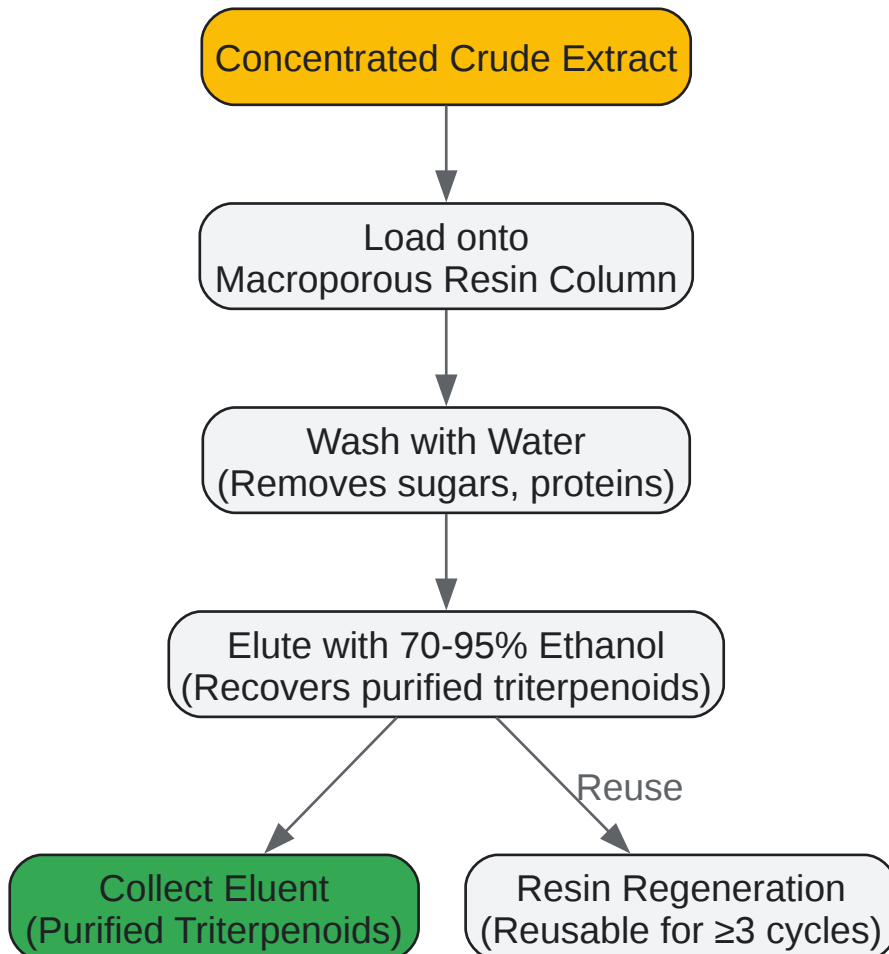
Concentrated Crude Extract

Load onto
Macroporous Resin Column

Wash with Water
(Removes sugars, proteins)

Elute with 70-95% Ethanol
(Recovers purified triterpenoids)

Reuse

Collect Eluent
(Purified Triterpenoids)

Resin Regeneration
(Reusable for ≥3 cycles)